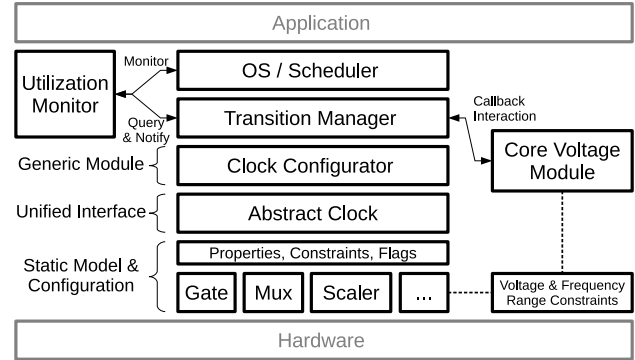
Application

Utilization Monitor

Monitor

Query & Notify

OS / Scheduler

Transition Manager

Callback Interaction

Generic Module

Clock Configurator

Core Voltage Module

Unified Interface

Abstract Clock

Static Model & Configuration

Properties, Constraints, Flags

Gate

Mux

Scaler

...

Voltage & Frequency Range Constraints

Hardware